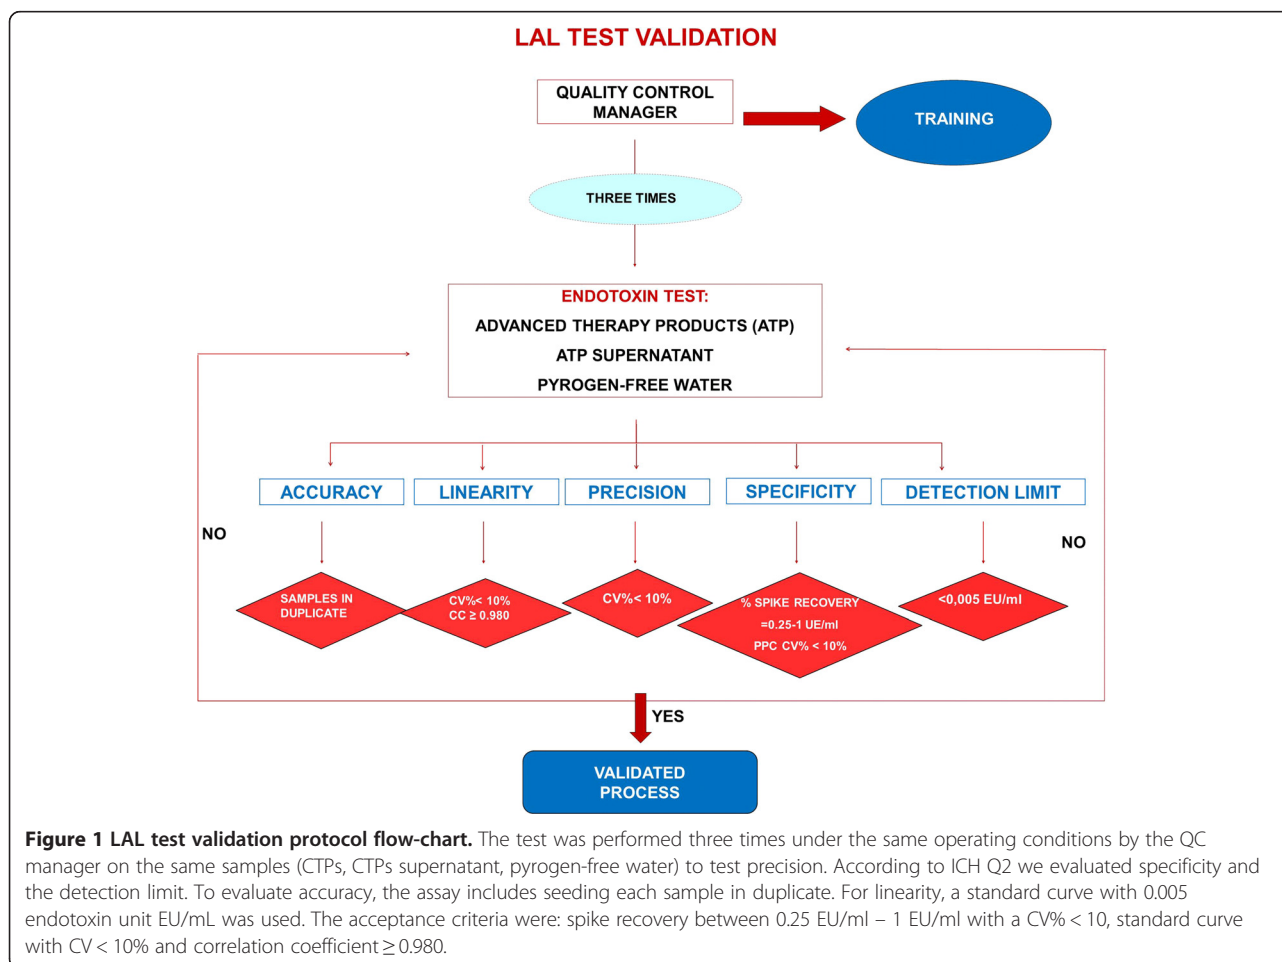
LAL TEST VALIDATION

QUALITY CONTROL MANAGER

TRAINING

THREE TIMES

ENDOTOXIN TEST:
ADVANCED THERAPY PRODUCTS (ATP)
ATP SUPERNATANT
PYROGEN-FREE WATER

ACCURACY

LINEARITY

PRECISION

SPECIFICITY

DETECTION LIMIT

NO

NO

SAMPLES IN DUPLICATE

CV%< 10%
CC ≥ 0.980

CV%< 10%

% SPIKE RECOVERY
=0.25-1 UE/ml
PPC CV% < 10%

<0,005 EU/ml

YES

VALIDATED PROCESS

**Figure 1 LAL test validation protocol flow-chart.** The test was performed three times under the same operating conditions by the QC manager on the same samples (CTPs, CTPs supernatant, pyrogen-free water) to test precision. According to ICH Q2 we evaluated specificity and the detection limit. To evaluate accuracy, the assay includes seeding each sample in duplicate. For linearity, a standard curve with 0.005 endotoxin unit EU/mL was used. The acceptance criteria were: spike recovery between 0.25 EU/ml – 1 EU/ml with a CV% < 10, standard curve with CV < 10% and correlation coefficient ≥ 0.980.